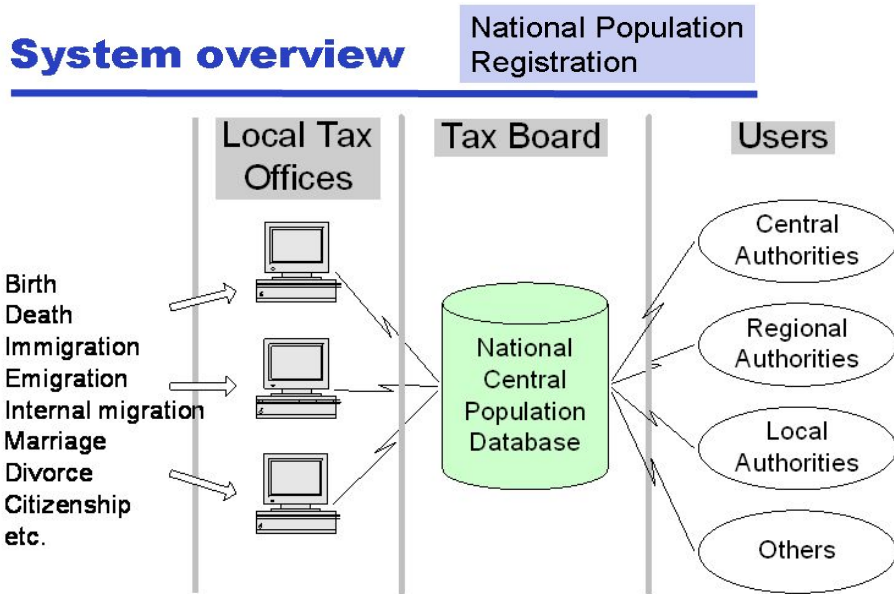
System overview

National Population Registration

Local Tax Offices

Tax Board

Users

Birth
Death
Immigration
Emigration
Internal migration
Marriage
Divorce
Citizenship
etc.

National Central Population Database

Central Authorities

Regional Authorities

Local Authorities

Others